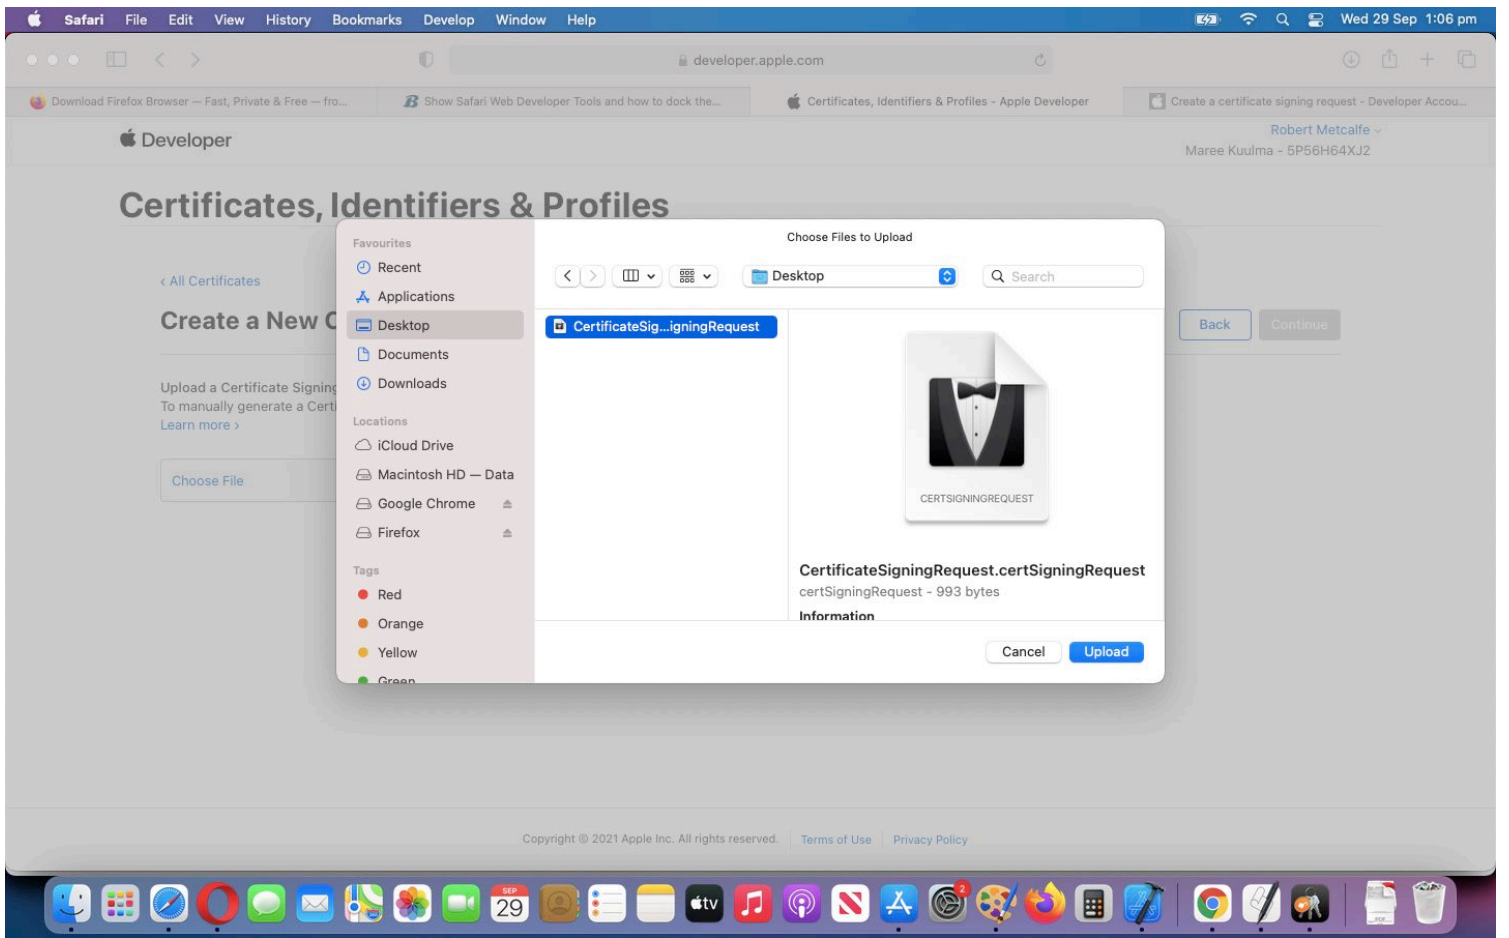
Safari File Edit View History Bookmarks Develop Window Help

Wed 29 Sep 1:06 pm

developer.apple.com

Download Firefox Browser — Fast, Private & Free — fro...
Show Safari Web Developer Tools and how to dock the...
Certificates, Identifiers & Profiles - Apple Developer
Create a certificate signing request - Developer Accou...

Developer

Robert Metcalfe
Maree Kuulma - 5P56H64XJ2

Certificates, Identifiers & Profiles

‹ All Certificates

Create a New C

Upload a Certificate Signing
To manually generate a Cert
Learn more ›

Choose File

Back Continue

Choose Files to Upload

Favourites
Recent
Applications
Desktop
Documents
Downloads

Locations
iCloud Drive
Macintosh HD — Data
Google Chrome
Firefox

Tags
Red
Orange
Yellow
Green

Desktop
Search

CertificateSig...igningRequest

CERTSIGNINGREQUEST

CertificateSigningRequest.certSigningRequest
certSigningRequest - 993 bytes
Information

Cancel Upload

Copyright © 2021 Apple Inc. All rights reserved. Terms of Use Privacy Policy

SEP 29